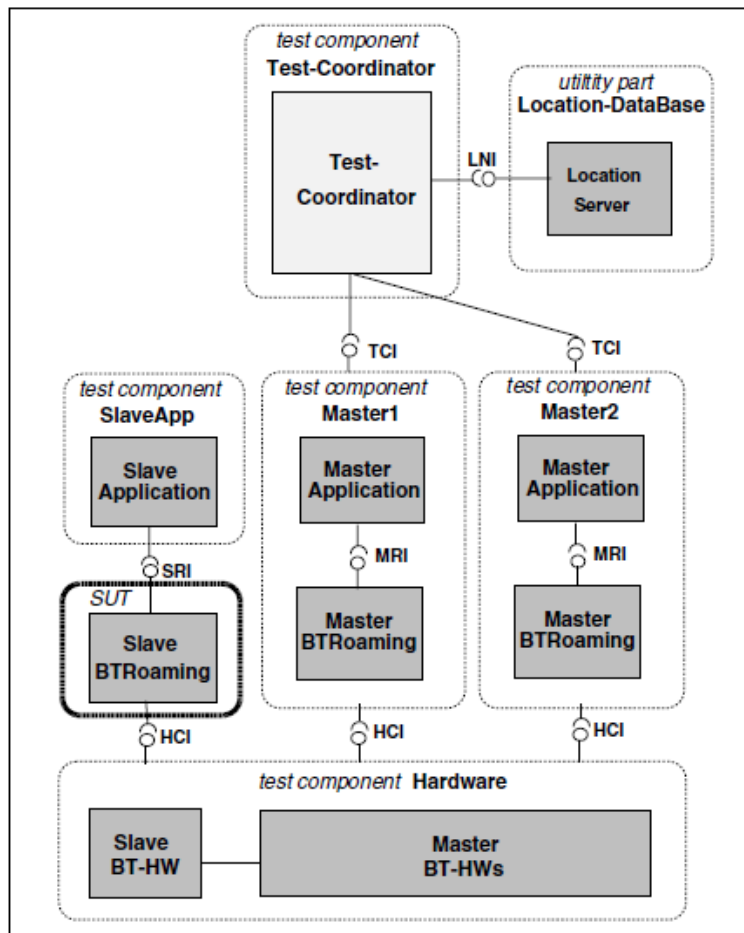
test component
Test-Coordinator

Test-Coordinator

LNI

utiltity part
Location-DataBase

Location Server

TCI

TCI

test component
SlaveApp

Slave Application

SRI

SUT

Slave BTRoaming

HCI

test component
Master1

Master Application

MRI

Master BTRoaming

HCI

test component
Master2

Master Application

MRI

Master BTRoaming

HCI

test component Hardware

Slave BT-HW

Master BT-HWs